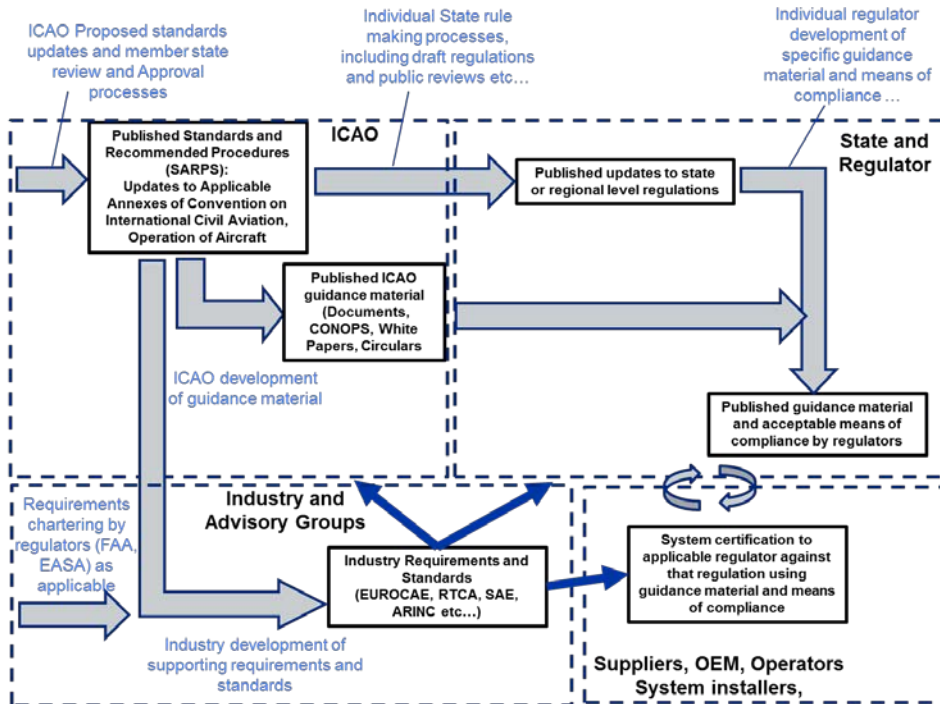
ICAO Proposed standards updates and member state review and Approval processes

Individual State rule making processes, including draft regulations and public reviews etc…

Individual regulator development of specific guidance material and means of compliance …

ICAO

State and Regulator

Published Standards and Recommended Procedures (SARPS): Updates to Applicable Annexes of Convention on International Civil Aviation, Operation of Aircraft

Published updates to state or regional level regulations

Published ICAO guidance material (Documents, CONOPS, White Papers, Circulars

ICAO development of guidance material

Published guidance material and acceptable means of compliance by regulators

Industry and Advisory Groups

Requirements chartering by regulators (FAA, EASA) as applicable

Industry Requirements and Standards (EUROCAE, RTCA, SAE, ARINC etc…)

System certification to applicable regulator against that regulation using guidance material and means of compliance

Industry development of supporting requirements and standards

Suppliers, OEM, Operators System installers,